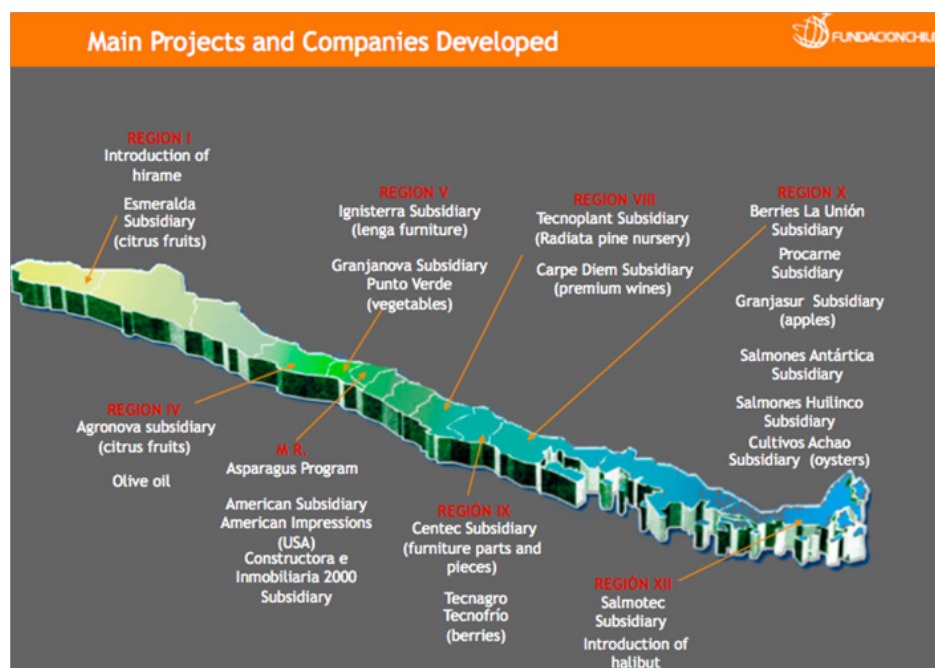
Main Projects and Companies Developed

FUNDACIONCHILE

REGION I
Introduction of hirame

Esmeralda Subsidiary (citrus fruits)

REGION V
Ignisterra Subsidiary (lenga furniture)

Granjanova Subsidiary Punto Verde (vegetables)

REGION VIII
Tecnoplant Subsidiary (Radiata pine nursery)

Carpe Diem Subsidiary (premium wines)

REGION X
Berries La Unión Subsidiary

Procarne Subsidiary

Granjasur Subsidiary (apples)

Salmones Antártica Subsidiary

Salmones Huilinco Subsidiary

Cultivos Achao Subsidiary (oysters)

REGION IV
Agronova subsidiary (citrus fruits)

Olive oil

M R.
Asparagus Program

American Subsidiary American Impressions (USA)

Constructora e Inmobiliaria 2000 Subsidiary

REGIÓN IX
Centec Subsidiary (furniture parts and pieces)

Tecnagro Tecnofrío (berries)

REGIÓN XII
Salmotec Subsidiary

Introduction of halibut